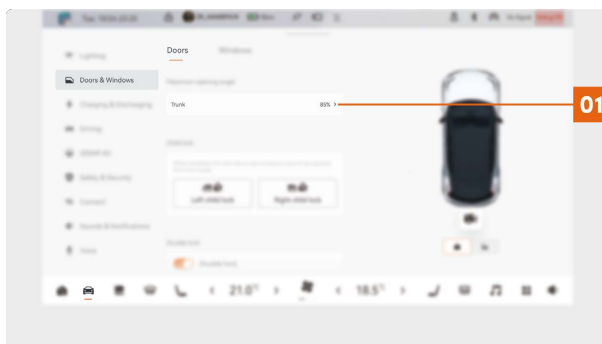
Lighting
Doors & Windows
Charging & Discharging
Driving
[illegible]
Safety & Security
Connect
Sound & Notifications
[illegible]

Doors Windows

Maximum opening angle
Trunk 85% >

Child lock
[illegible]
Left child lock Right child lock

Double lock
Double lock

01

< 21.0° > < 18.5° >